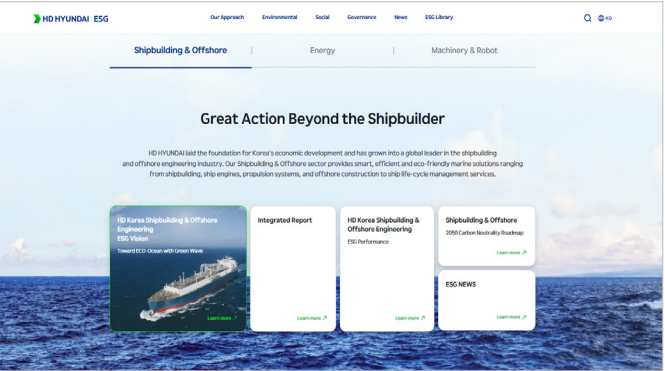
HD HYUNDAI ESG

Our Approach Environmental Social Governance News ESG Library

KO

Shipbuilding & Offshore | Energy | Machinery & Robot

Great Action Beyond the Shipbuilder

HD HYUNDAI laid the foundation for Korea's economic development and has grown into a global leader in the shipbuilding and offshore engineering industry. Our Shipbuilding & Offshore sector provides smart, efficient and eco-friendly marine solutions ranging from shipbuilding, ship engines, propulsion systems, and offshore construction to ship life-cycle management services.

HD Korea Shipbuilding & Offshore Engineering
ESG Vision
Toward ECO-Ocean with Green Wave
Learn more ↗

Integrated Report
Learn more ↗

HD Korea Shipbuilding & Offshore Engineering
ESG Performance
Learn more ↗

Shipbuilding & Offshore
2050 Carbon Neutrality Roadmap
Learn more ↗

ESG NEWS
Learn more ↗